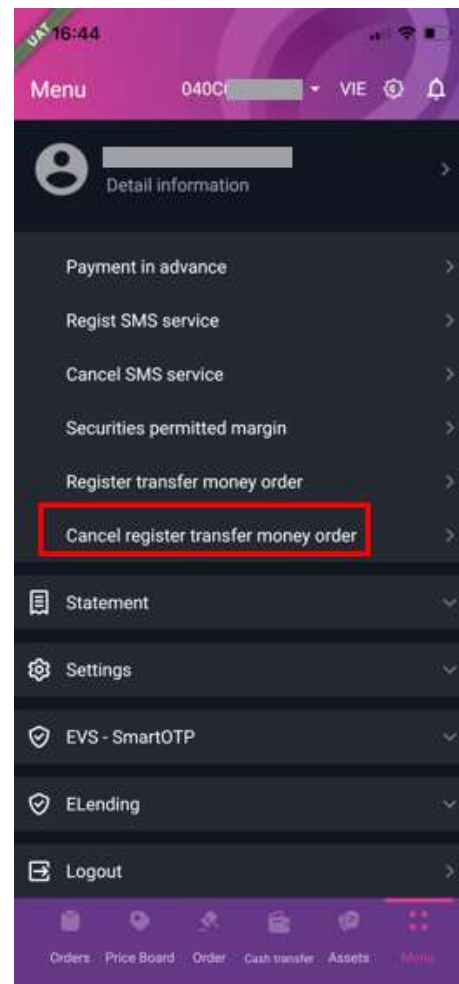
UAT 16:44

Menu 040C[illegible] VIE

Detail information

Payment in advance

Regist SMS service

Cancel SMS service

Securities permitted margin

Register transfer money order

Cancel register transfer money order

Statement

Settings

EVS - SmartOTP

ELending

Logout

Orders Price Board Order Cash transfer Assets Menu